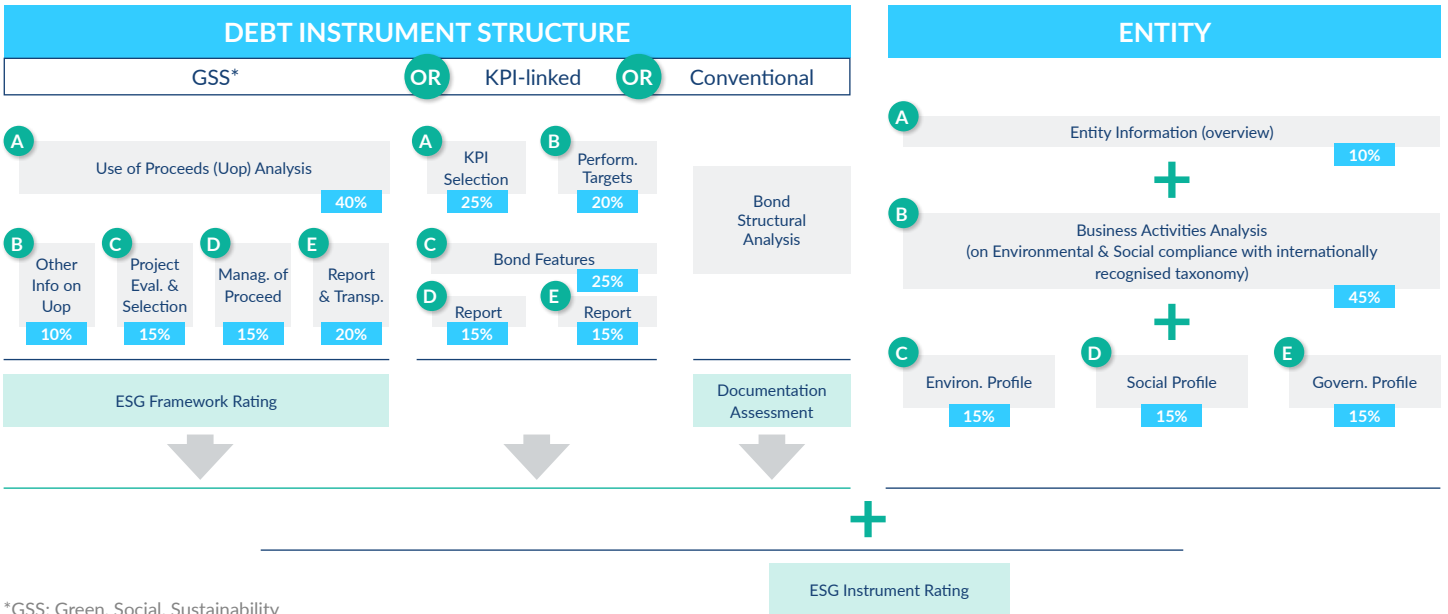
DEBT INSTRUMENT STRUCTURE

GSS* OR KPI-linked OR Conventional

A Use of Proceeds (Uop) Analysis 40%

B Other Info on Uop 10%

C Project Eval. & Selection 15%

D Manag. of Proceed 15%

E Report & Transp. 20%

ESG Framework Rating

A KPI Selection 25%

B Perform. Targets 20%

C Bond Features 25%

D Report 15%

E Report 15%

Bond Structural Analysis

Documentation Assessment

ENTITY

A Entity Information (overview) 10%

B Business Activities Analysis (on Environmental & Social compliance with internationally recognised taxonomy) 45%

C Environ. Profile 15%

D Social Profile 15%

E Govern. Profile 15%

ESG Instrument Rating

*GSS: Green, Social, Sustainability